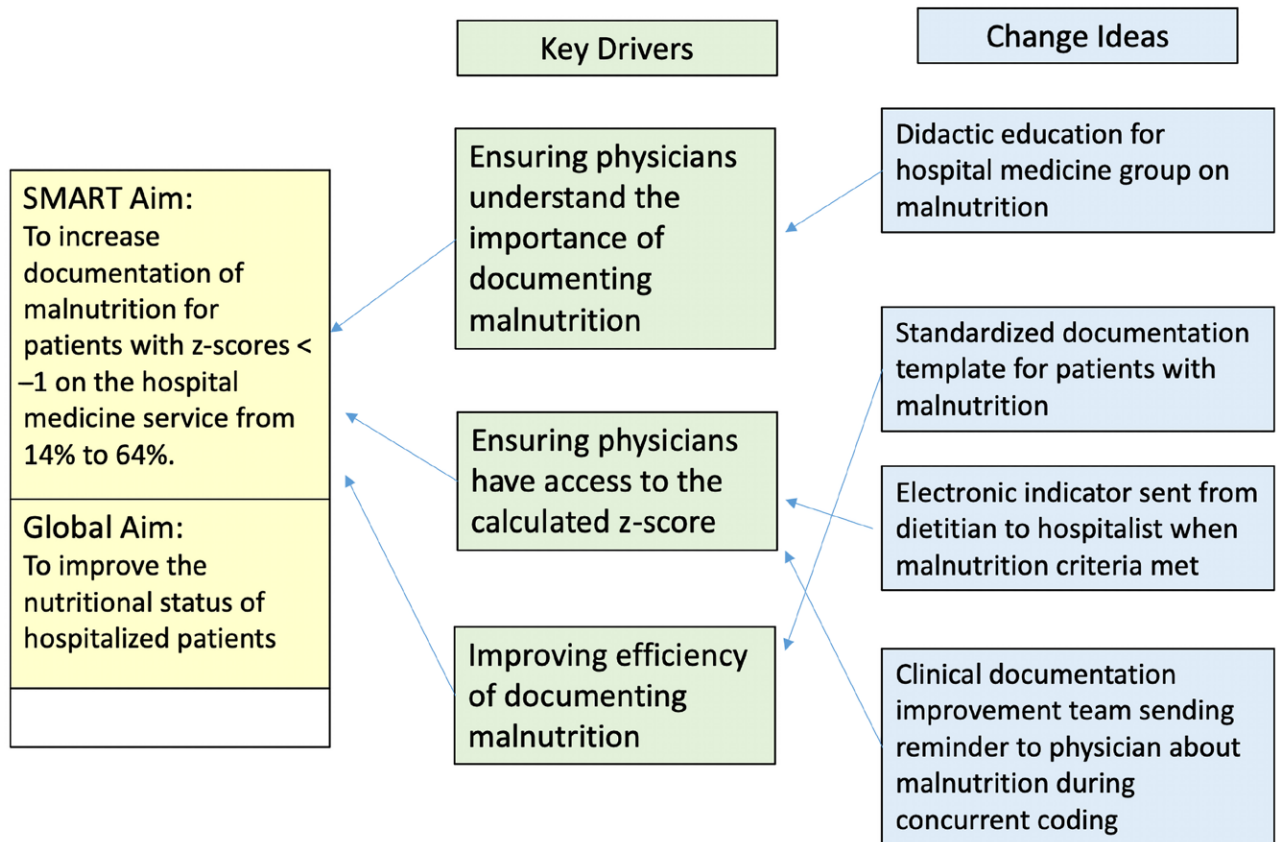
Key Drivers

Change Ideas

SMART Aim:
To increase documentation of malnutrition for patients with z-scores < –1 on the hospital medicine service from 14% to 64%.

Global Aim:
To improve the nutritional status of hospitalized patients

Ensuring physicians understand the importance of documenting malnutrition

Ensuring physicians have access to the calculated z-score

Improving efficiency of documenting malnutrition

Didactic education for hospital medicine group on malnutrition

Standardized documentation template for patients with malnutrition

Electronic indicator sent from dietitian to hospitalist when malnutrition criteria met

Clinical documentation improvement team sending reminder to physician about malnutrition during concurrent coding